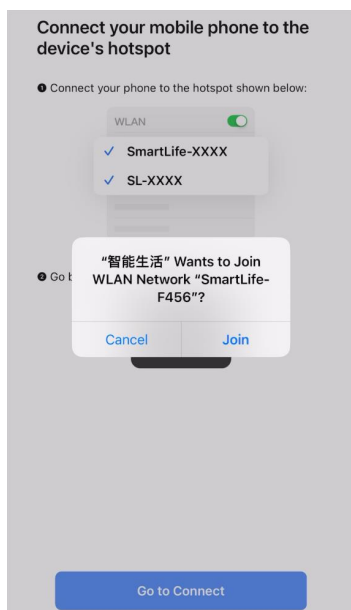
Connect your mobile phone to the device's hotspot

❶ Connect your phone to the hotspot shown below:

WLAN

✓ SmartLife-XXXX

✓ SL-XXXX

❷ Go b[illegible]

"智能生活" Wants to Join WLAN Network "SmartLife-F456"?

Cancel

Join

Go to Connect